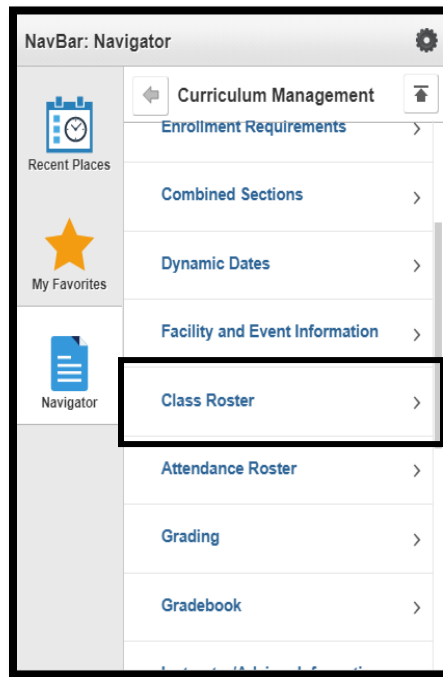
NavBar: Navigator

Recent Places

My Favorites

Navigator

Curriculum Management

Enrollment Requirements

Combined Sections

Dynamic Dates

Facility and Event Information

Class Roster

Attendance Roster

Grading

Gradebook

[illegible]